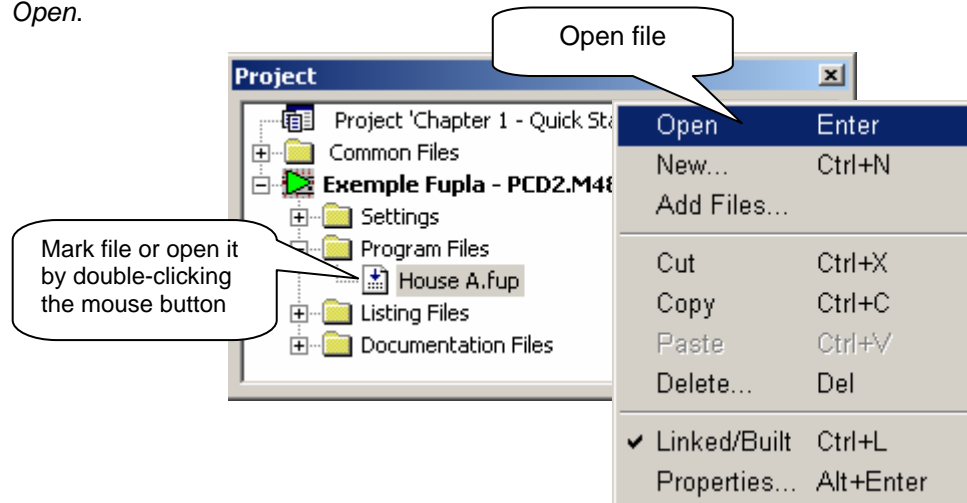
*Open*.

Open file

Project

Project 'Chapter 1 - Quick Sta

Common Files

Exemple Fupla - PCD2.M48

Settings

Program Files

House A.fup

Listing Files

Documentation Files

Mark file or open it by double-clicking the mouse button

| | |
|---|---|
| Open | Enter |
| New... | Ctrl+N |
| Add Files... | |
| Cut | Ctrl+X |
| Copy | Ctrl+C |
| Paste | Ctrl+V |
| Delete... | Del |
| ✔ Linked/Built | Ctrl+L |
| Properties... | Alt+Enter |